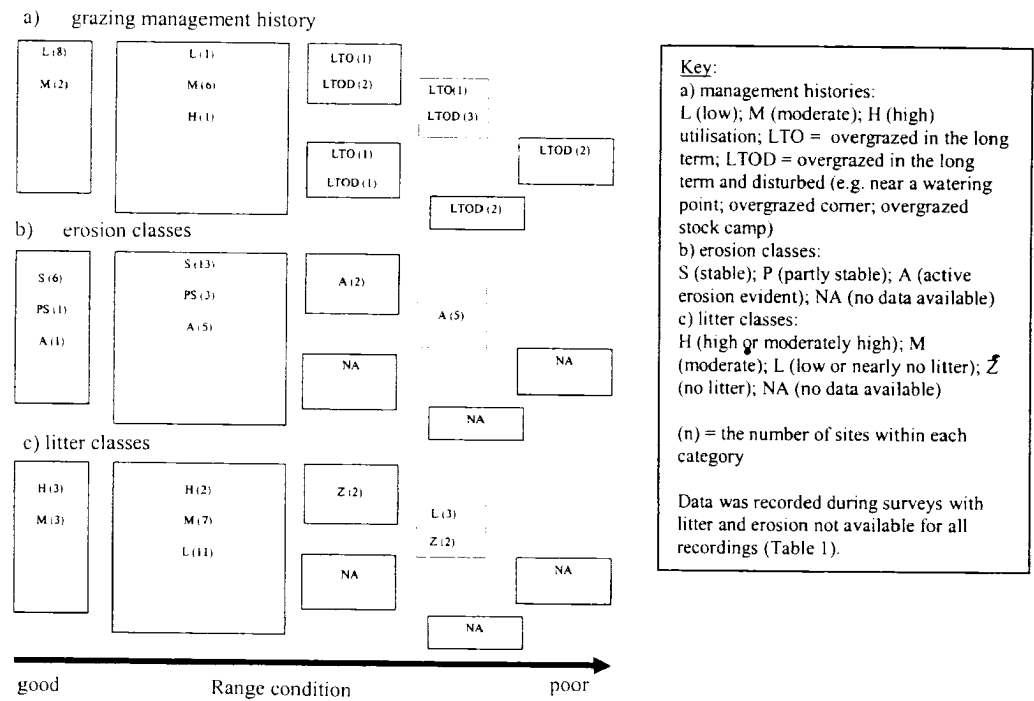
a) grazing management history

L (8)
M (2)

L (1)
M (6)
H (1)

LTO (1)
LTOD (2)

LTO (1)
LTOD (3)

LTO (1)
LTOD (1)

LTOD (2)

LTOD (2)

b) erosion classes

S (6)
PS (1)
A (1)

S (13)
PS (3)
A (5)

A (2)

A (5)

NA

NA

NA

c) litter classes

H (3)
M (3)

H (2)
M (7)
L (11)

Z (2)

L (3)
Z (2)

NA

NA

NA

good Range condition poor

Key:
a) management histories:
L (low); M (moderate); H (high) utilisation; LTO = overgrazed in the long term; LTOD = overgrazed in the long term and disturbed (e.g. near a watering point; overgrazed corner; overgrazed stock camp)
b) erosion classes:
S (stable); P (partly stable); A (active erosion evident); NA (no data available)
c) litter classes:
H (high or moderately high); M (moderate); L (low or nearly no litter); Z (no litter); NA (no data available)

(n) = the number of sites within each category

Data was recorded during surveys with litter and erosion not available for all recordings (Table 1).